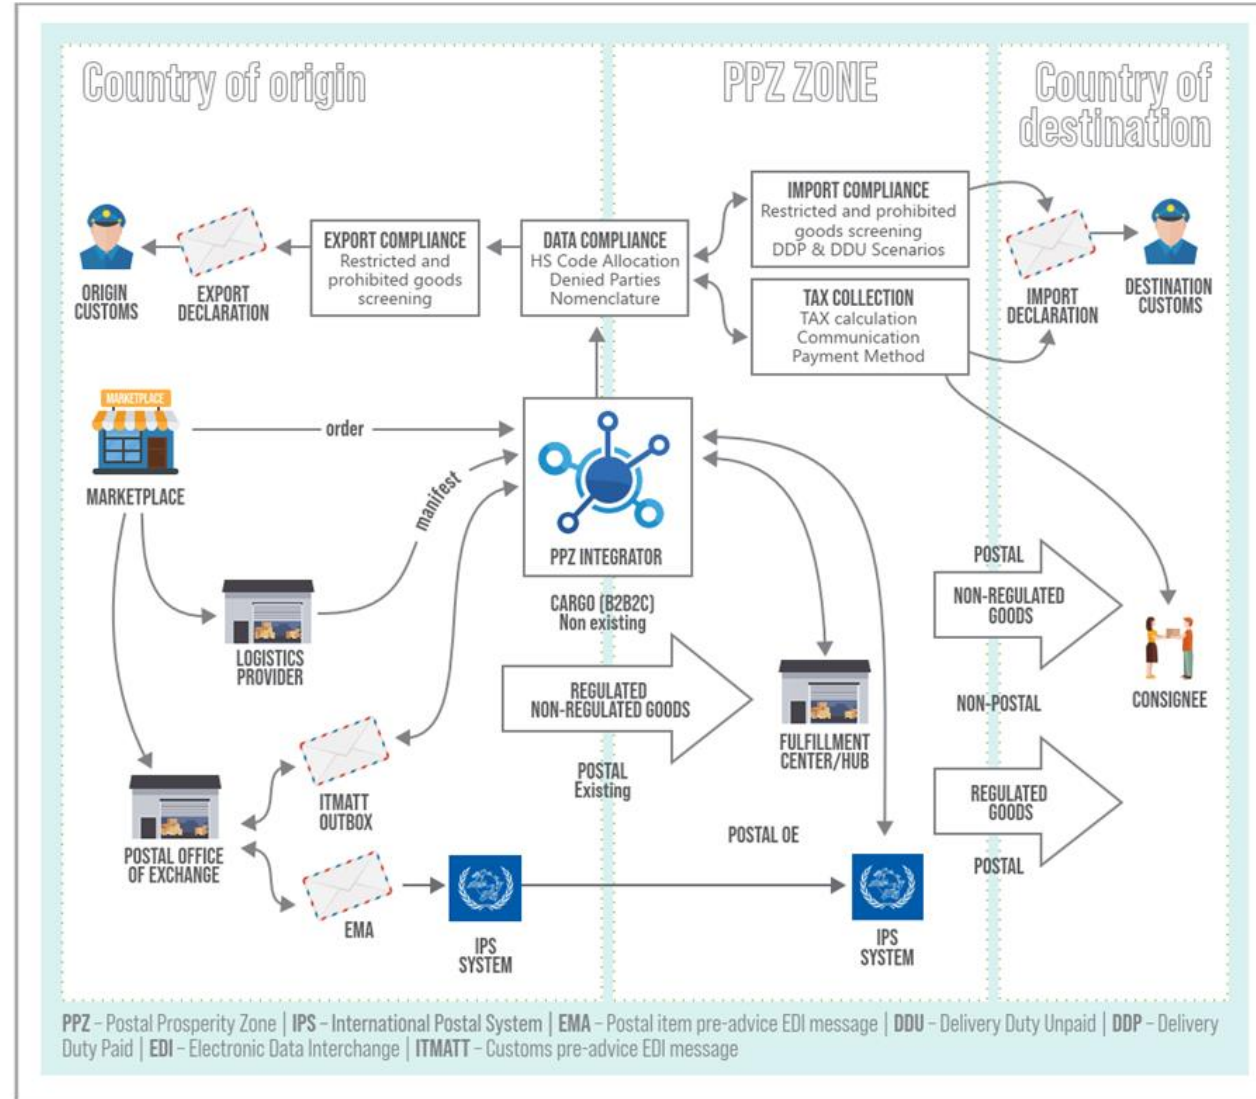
Country of origin

PPZ ZONE

Country of destination

IMPORT COMPLIANCE
Restricted and prohibited goods screening
DDP & DDU Scenarios

ORIGIN CUSTOMS

EXPORT DECLARATION

EXPORT COMPLIANCE
Restricted and prohibited goods screening

DATA COMPLIANCE
HS Code Allocation
Denied Parties
Nomenclature

TAX COLLECTION
TAX calculation
Communication
Payment Method

IMPORT DECLARATION

DESTINATION CUSTOMS

MARKETPLACE

MARKETPLACE

order

manifest

PPZ INTEGRATOR

LOGISTICS PROVIDER

CARGO (B2B2C)
Non existing

POSTAL

NON-REGULATED GOODS

CONSIGNEE

NON-POSTAL

REGULATED
NON-REGULATED GOODS

FULFILLMENT CENTER/HUB

POSTAL
Existing

ITMATT OUTBOX

POSTAL OFFICE OF EXCHANGE

POSTAL OE

REGULATED GOODS

POSTAL

EMA

IPS SYSTEM

IPS SYSTEM

PPZ – Postal Prosperity Zone | IPS – International Postal System | EMA – Postal item pre-advice EDI message | DDU – Delivery Duty Unpaid | DDP – Delivery Duty Paid | EDI – Electronic Data Interchange | ITMATT – Customs pre-advice EDI message